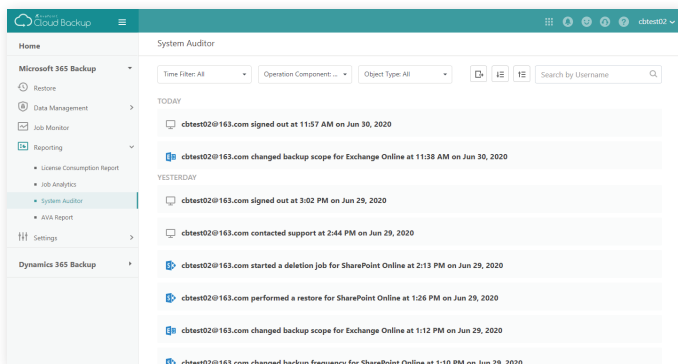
Cloud Backup

cbtest02

Home

Microsoft 365 Backup

Restore

Data Management

Job Monitor

Reporting

License Consumption Report

Job Analytics

System Auditor

AVA Report

Settings

Dynamics 365 Backup

System Auditor

Time Filter: All

Operation Component: ...

Object Type: All

Search by Username

TODAY

cbtest02@163.com signed out at 11:57 AM on Jun 30, 2020

cbtest02@163.com changed backup scope for Exchange Online at 11:38 AM on Jun 30, 2020

YESTERDAY

cbtest02@163.com signed out at 3:02 PM on Jun 29, 2020

cbtest02@163.com contacted support at 2:44 PM on Jun 29, 2020

cbtest02@163.com started a deletion job for SharePoint Online at 2:13 PM on Jun 29, 2020

cbtest02@163.com performed a restore for SharePoint Online at 1:26 PM on Jun 29, 2020

cbtest02@163.com changed backup scope for Exchange Online at 1:12 PM on Jun 29, 2020

cbtest02@163.com changed backup frequency for SharePoint Online at 1:10 PM on Jun 29, 2020